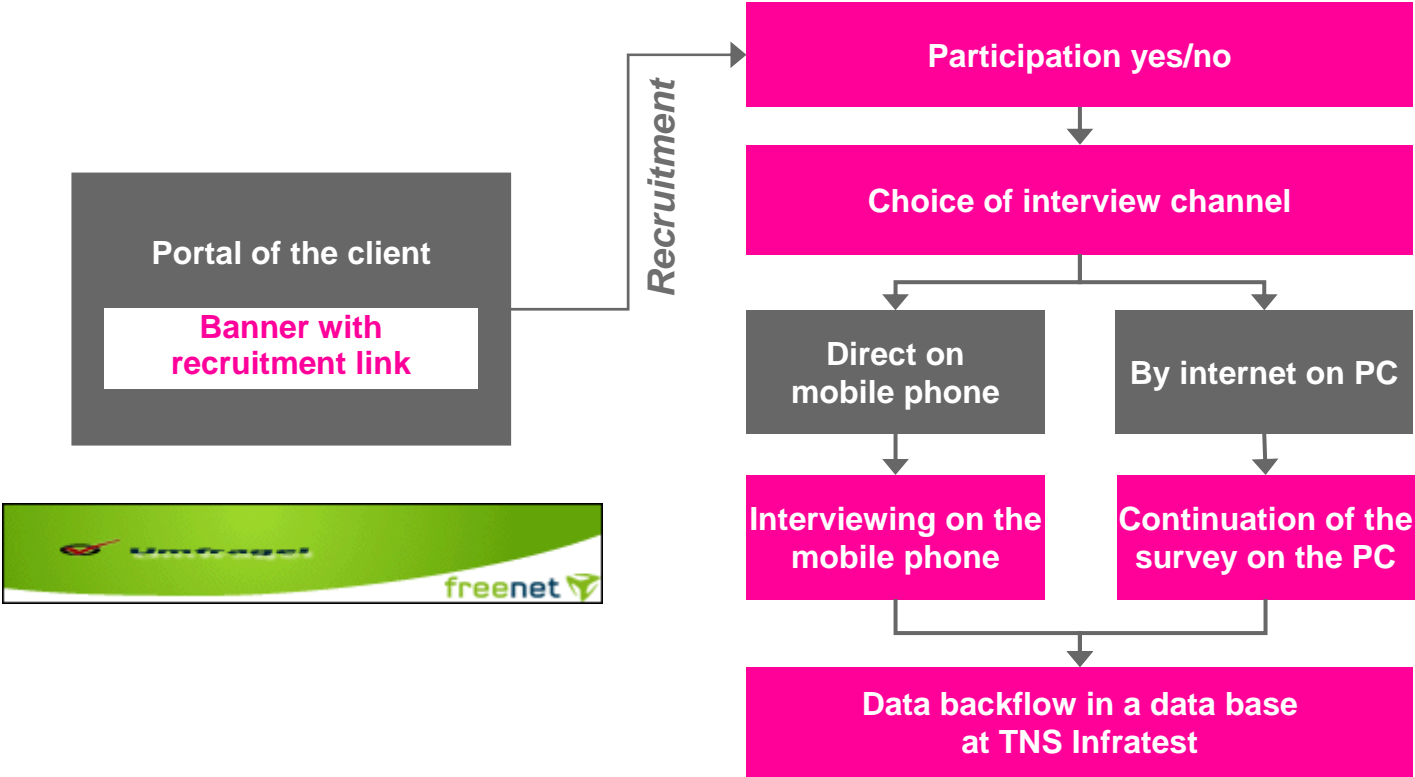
Portal of the client

Banner with recruitment link

Umfrage!

freenet

Recruitment

Participation yes/no

Choice of interview channel

Direct on mobile phone

By internet on PC

Interviewing on the mobile phone

Continuation of the survey on the PC

Data backflow in a data base at TNS Infratest